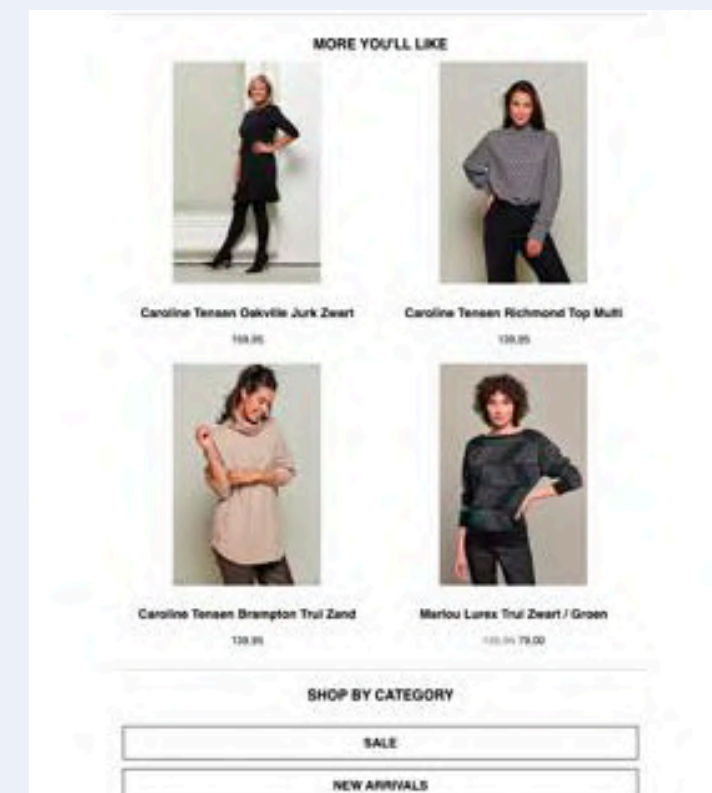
MORE YOU'LL LIKE

Caroline Tensen Oakville Jurk Zwart

169.95

Caroline Tensen Richmond Top Multi

139.95

Caroline Tensen Brampton Trui Zand

139.95

Marlou Lurex Trui Zwart / Groen

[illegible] 79.00

SHOP BY CATEGORY

SALE

NEW ARRIVALS